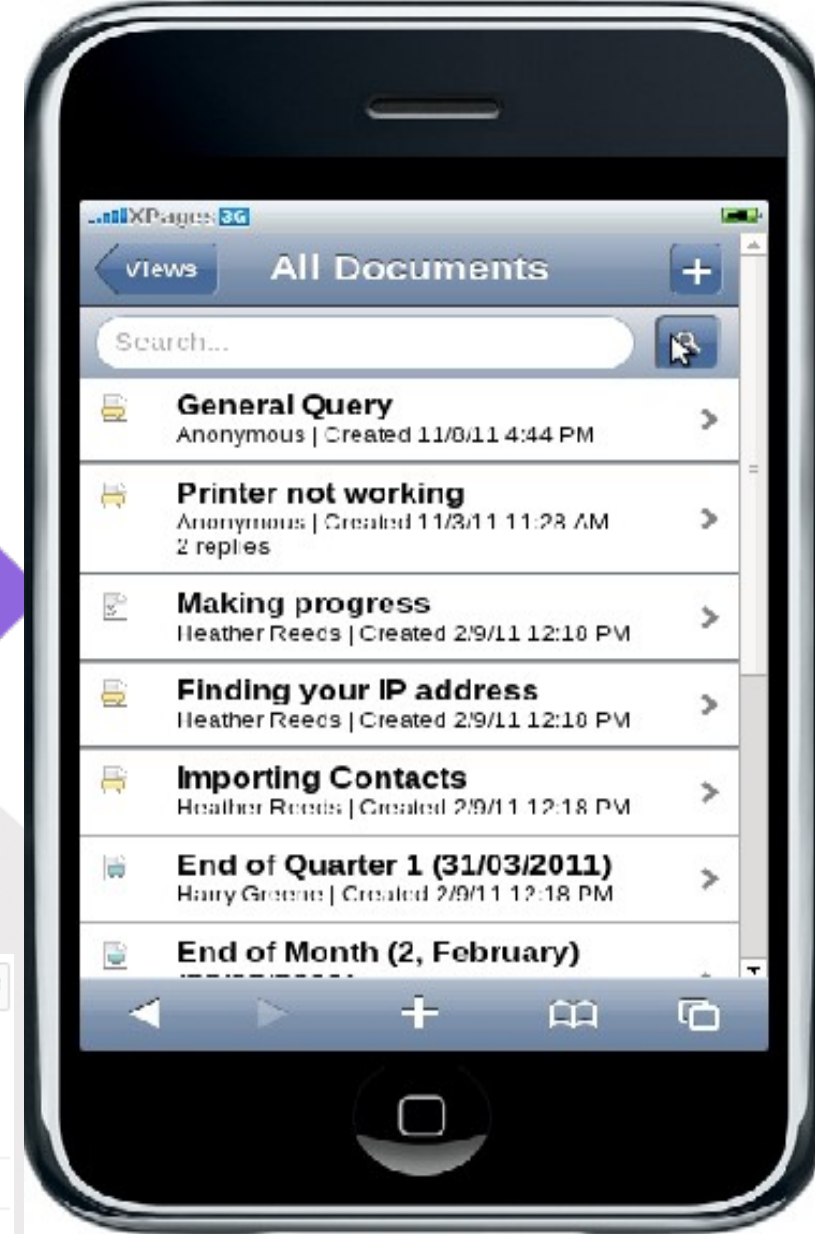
XPages 3G

Views

All Documents

+

Search...

General Query
Anonymous | Created 11/8/11 4:44 PM

Printer not working
Anonymous | Created 11/3/11 11:28 AM
2 replies

Making progress
Heather Reeds | Created 2/9/11 12:18 PM

Finding your IP address
Heather Reeds | Created 2/9/11 12:18 PM

Importing Contacts
Heather Reeds | Created 2/9/11 12:18 PM

End of Quarter 1 (31/03/2011)
Harry Greene | Created 2/9/11 12:18 PM

End of Month (2, February)
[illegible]